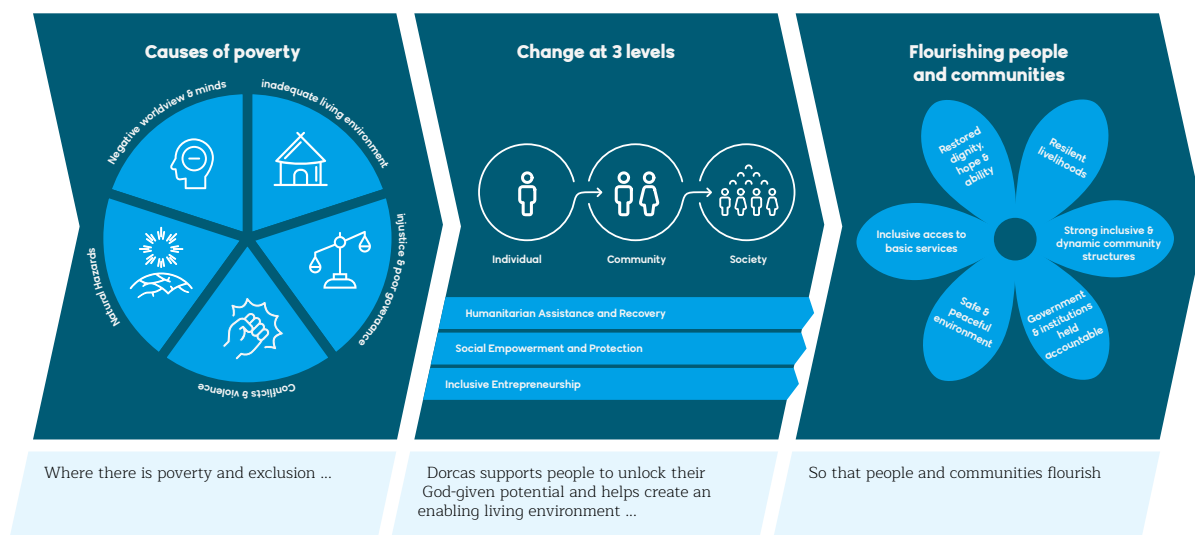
Causes of poverty

Negative worldview & minds

inadequate living environment

injustice & poor governance

Conflicts & violence

Natural Hazards

Change at 3 levels

Individual

Community

Society

Humanitarian Assistance and Recovery

Social Empowerment and Protection

Inclusive Entrepreneurship

Flourishing people and communities

Restored dignity, hope & ability

Resilent livelihoods

Strong inclusive & dynamic community structures

Government & institutions held accountable

Safe & peaceful environment

Inclusive acces to basic services

Where there is poverty and exclusion ...

Dorcas supports people to unlock their God-given potential and helps create an enabling living environment ...

So that people and communities flourish